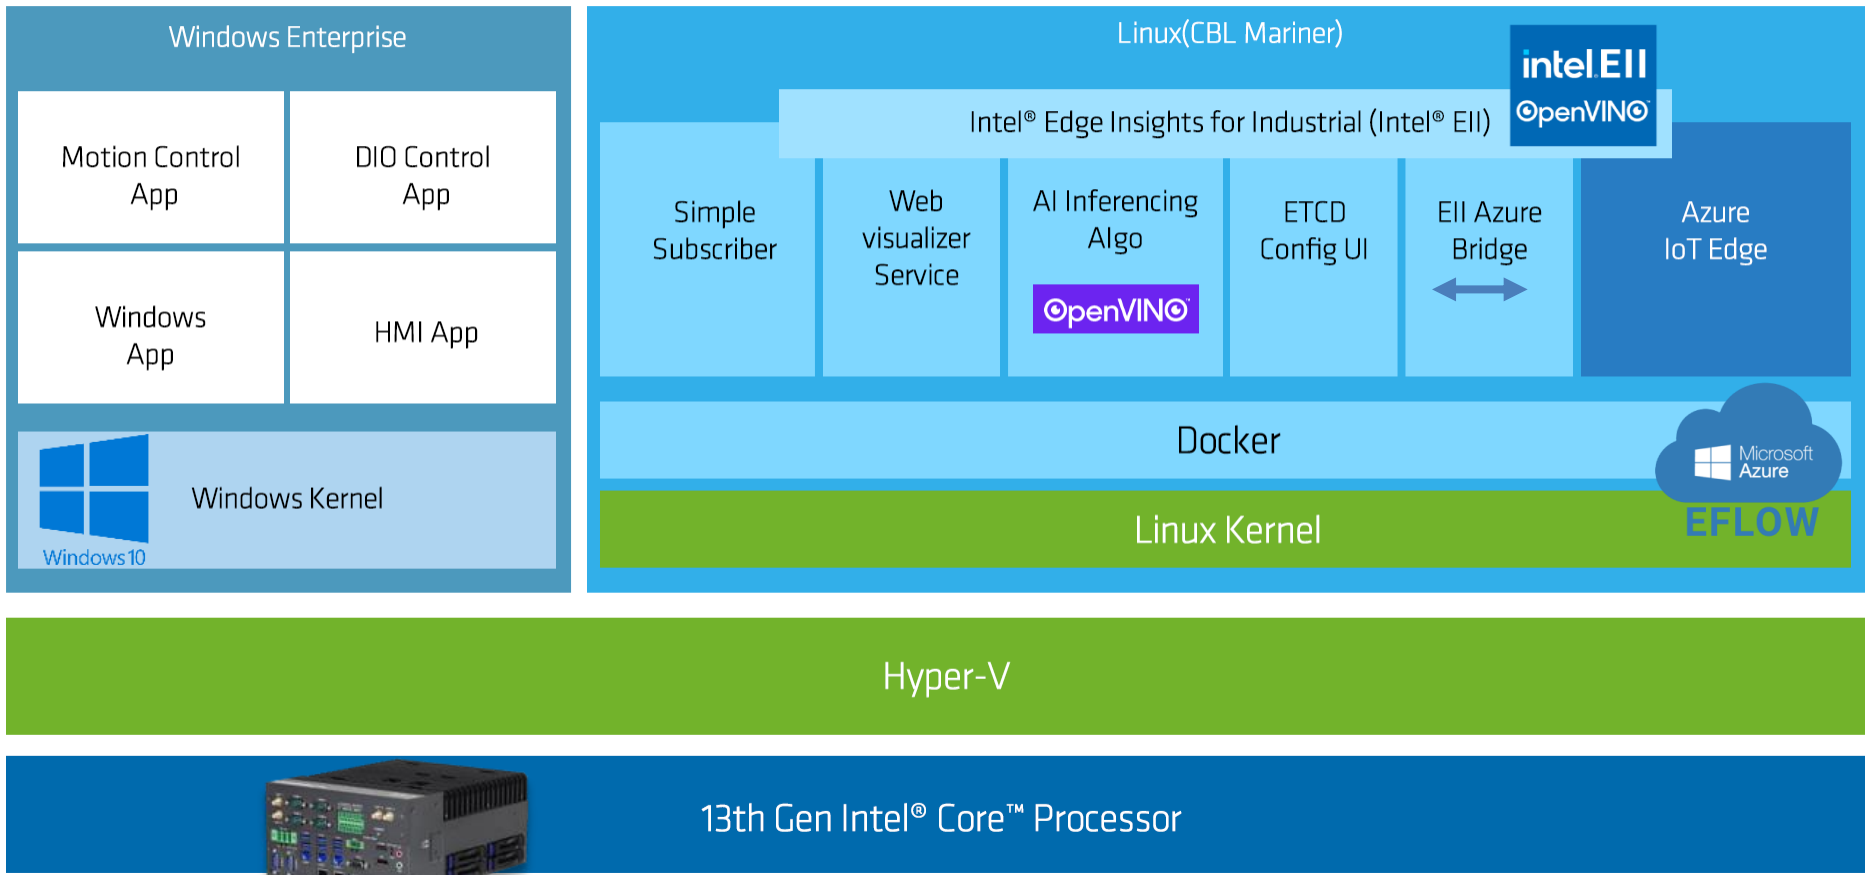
Windows Enterprise

Motion Control App

DIO Control App

Windows App

HMI App

Windows 10

Windows Kernel

Linux(CBL Mariner)

intel EII
OpenVINO

Intel® Edge Insights for Industrial (Intel® EII)

Simple Subscriber

Web visualizer Service

AI Inferencing Algo

OpenVINO

ETCD Config UI

EII Azure Bridge

Azure IoT Edge

Docker

Microsoft Azure

EFLOW

Linux Kernel

Hyper-V

13th Gen Intel® Core™ Processor